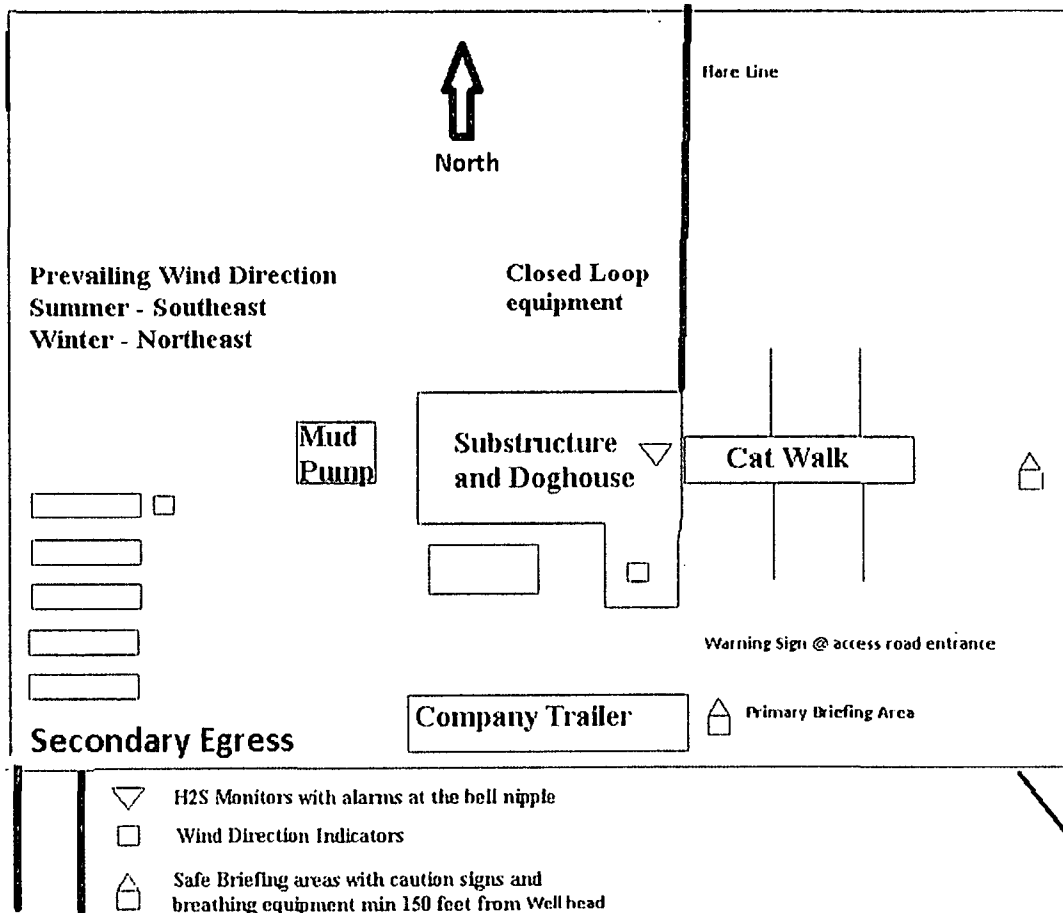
Flare Line

North

Prevailing Wind Direction
Summer - Southeast
Winter - Northeast

Closed Loop equipment

Mud Pump

Substructure and Doghouse

Cat Walk

Warning Sign @ access road entrance

Company Trailer

Primary Briefing Area

Secondary Egress

H2S Monitors with alarms at the bell nipple

Wind Direction Indicators

Safe Briefing areas with caution signs and breathing equipment min 150 feet from Well head